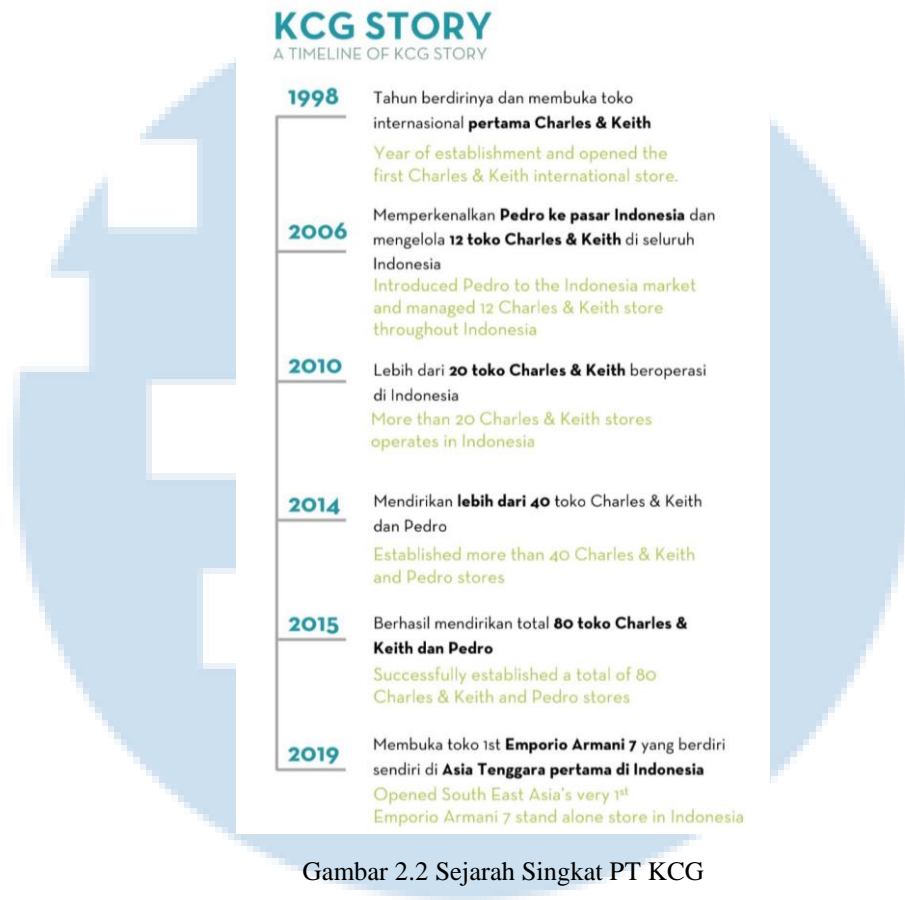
KCG STORY
A TIMELINE OF KCG STORY

1998
Tahun berdirinya dan membuka toko internasional **pertama Charles & Keith**
Year of establishment and opened the first Charles & Keith international store.

2006
Memperkenalkan **Pedro ke pasar Indonesia** dan mengelola **12 toko Charles & Keith** di seluruh Indonesia
Introduced Pedro to the Indonesia market and managed 12 Charles & Keith store throughout Indonesia

2010
Lebih dari **20 toko Charles & Keith** beroperasi di Indonesia
More than 20 Charles & Keith stores operates in Indonesia

2014
Mendirikan **lebih dari 40** toko Charles & Keith dan Pedro
Established more than 40 Charles & Keith and Pedro stores

2015
Berhasil mendirikan total **80 toko Charles & Keith dan Pedro**
Successfully established a total of 80 Charles & Keith and Pedro stores

2019
Membuka toko 1st **Emporio Armani 7** yang berdiri sendiri di **Asia Tenggara pertama di Indonesia**
Opened South East Asia's very $1^{st}$ Emporio Armani 7 stand alone store in Indonesia

Gambar 2.2 Sejarah Singkat PT KCG